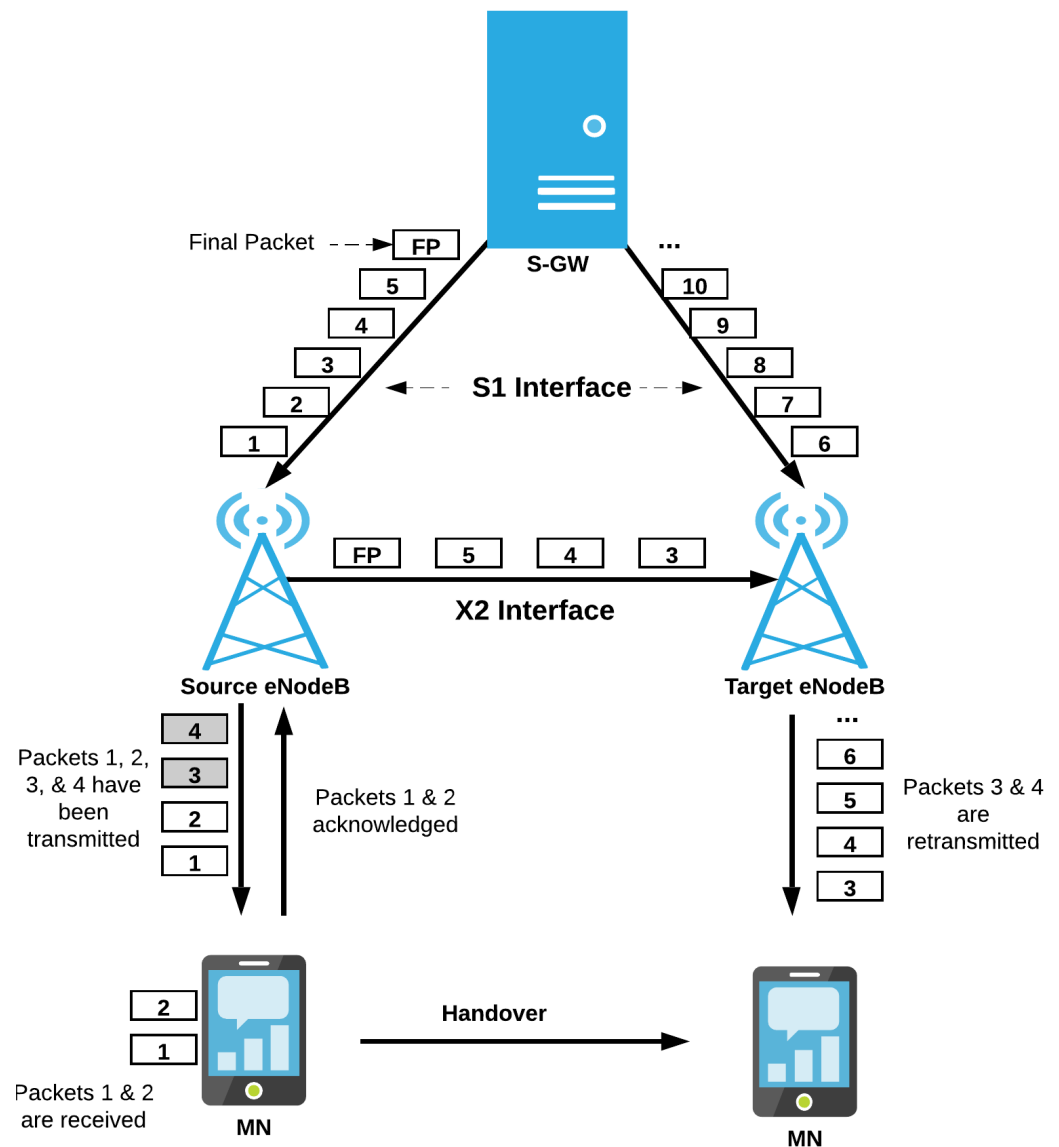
Final Packet
FP
5
4
3
2
1

S-GWZ

...
10
9
8
7
6

S1 Interface

FP
5
4
3

X2 Interface

Source eNodeB

Target eNodeB

4
3
2
1

Packets 1, 2, 3, & 4 have been transmitted

Packets 1 & 2 acknowledged

...
6
5
4
3

Packets 3 & 4 are retransmitted

2
1

Packets 1 & 2 are received

MN

Handover

MN